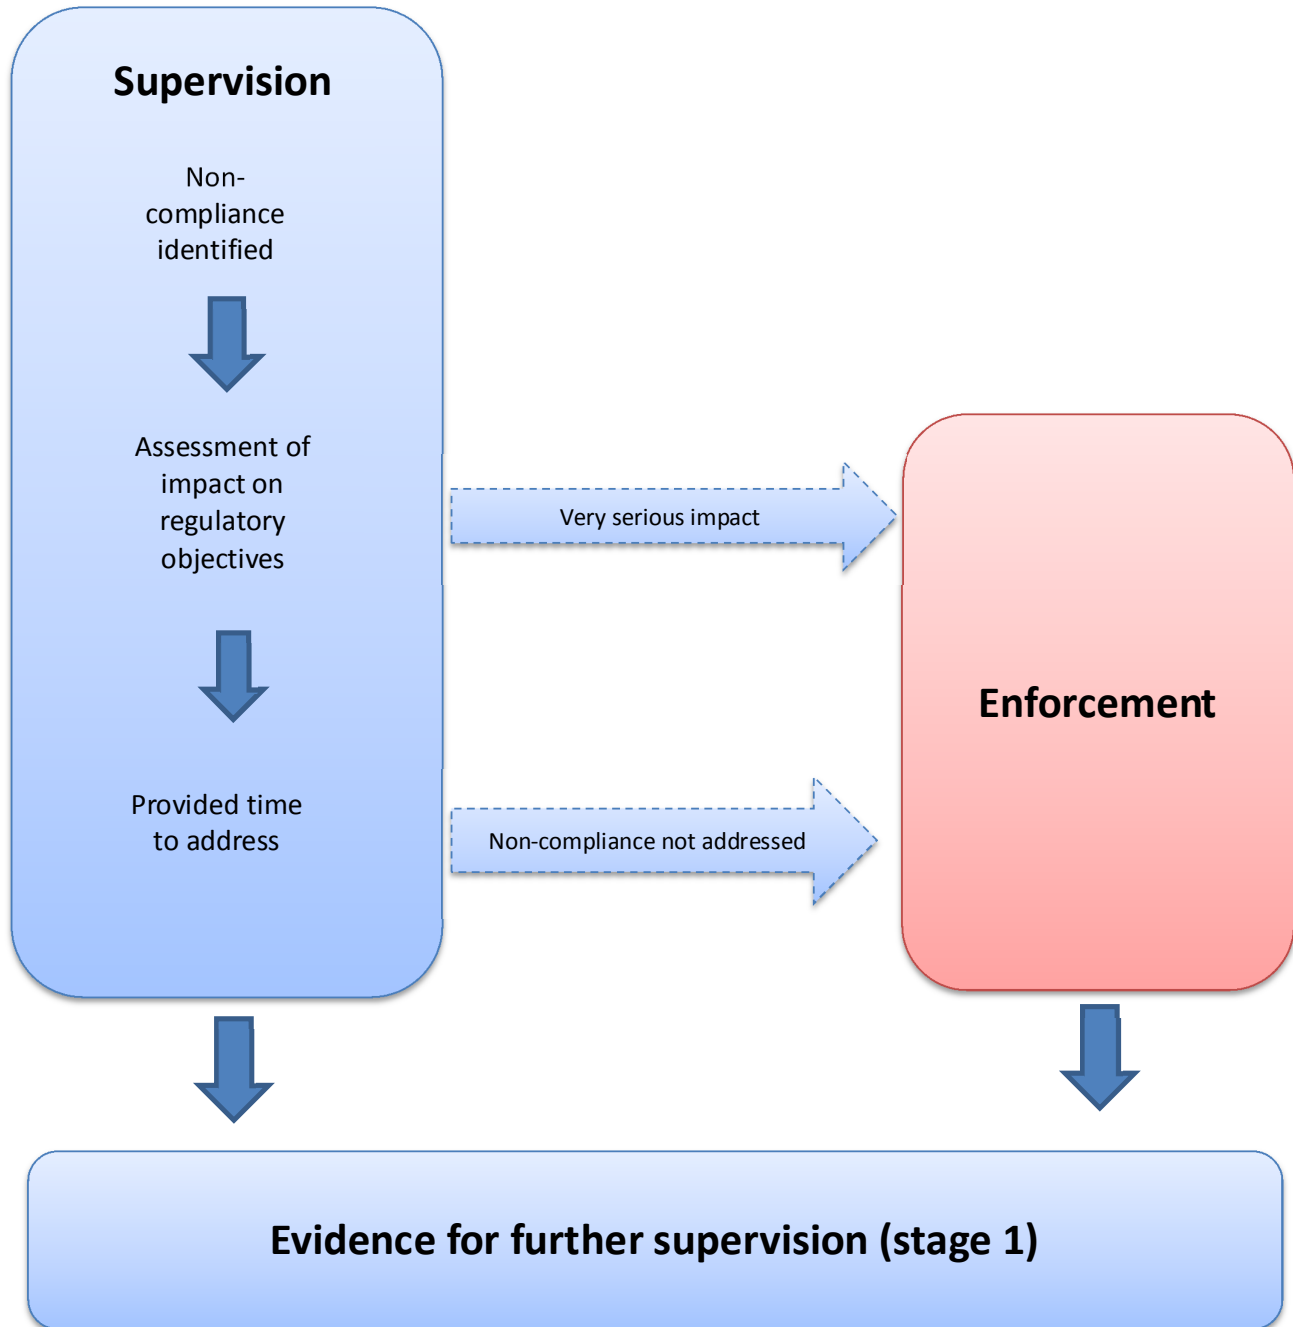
Supervision

Non-compliance identified

Assessment of impact on regulatory objectives

Provided time to address

Very serious impact

Non-compliance not addressed

Enforcement

Evidence for further supervision (stage 1)